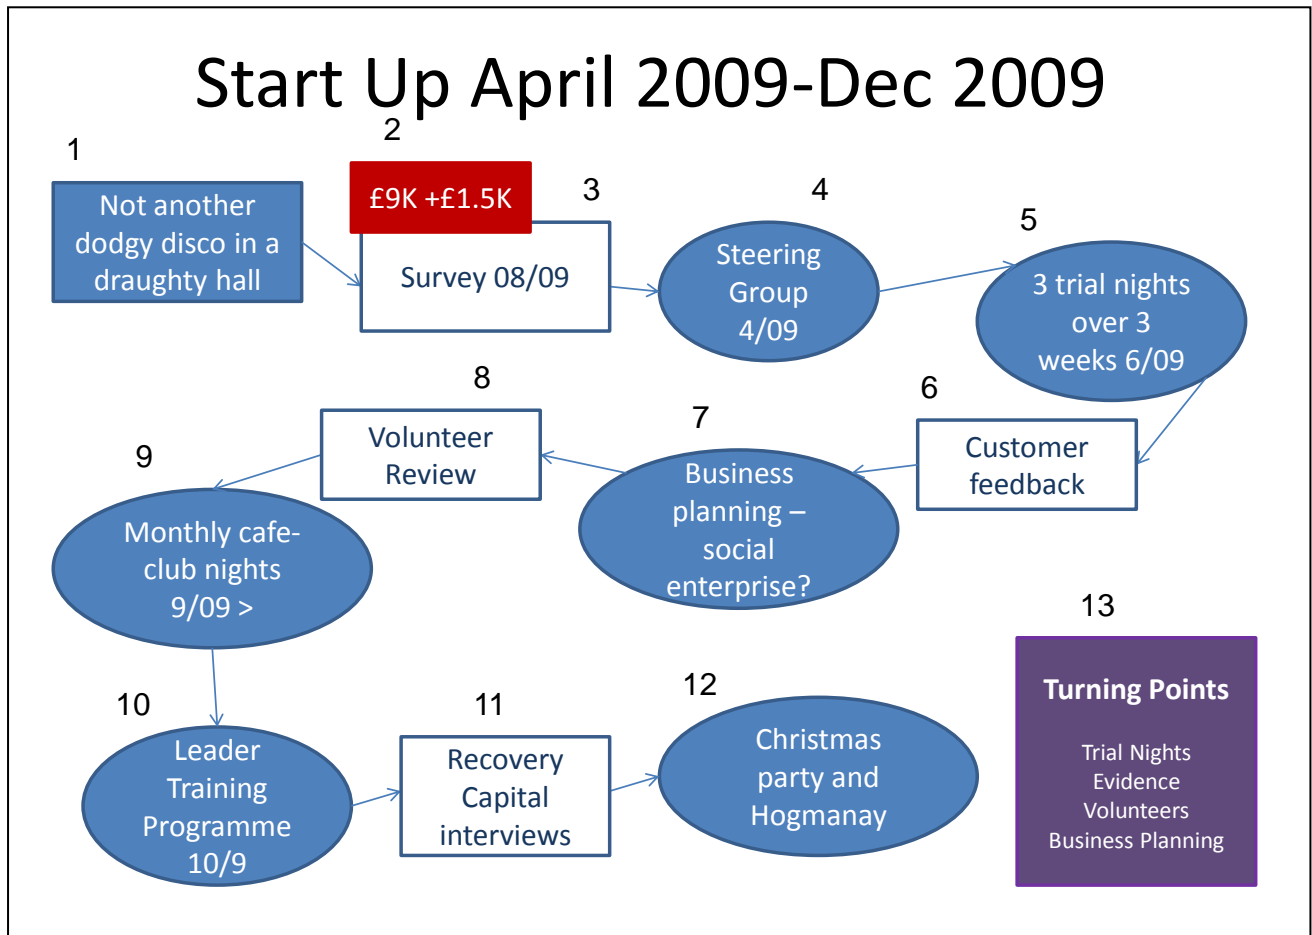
Start Up April 2009-Dec 2009

1
Not another dodgy disco in a draughty hall

2
£9K +£1.5K

3
Survey 08/09

4
Steering Group 4/09

5
3 trial nights over 3 weeks 6/09

6
Customer feedback

7
Business planning – social enterprise?

8
Volunteer Review

9
Monthly cafe-club nights 9/09 >

10
Leader Training Programme 10/9

11
Recovery Capital interviews

12
Christmas party and Hogmanay

13
Turning Points

Trial Nights
Evidence
Volunteers
Business Planning